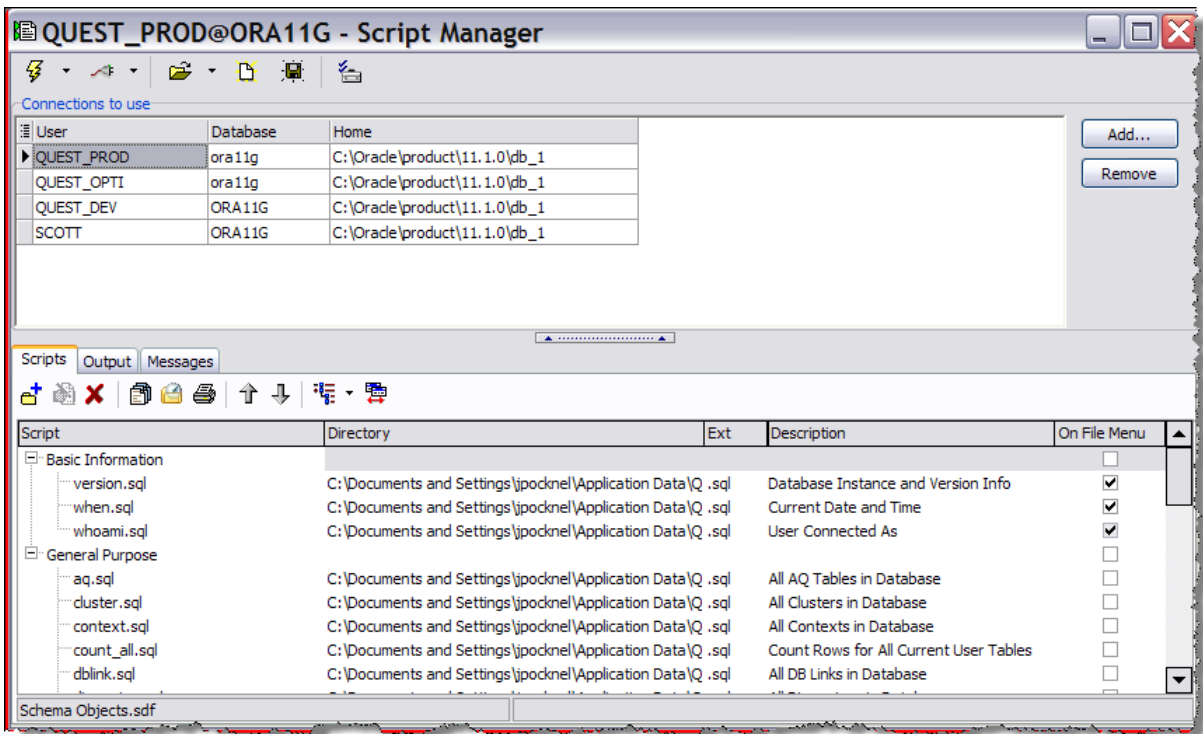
QUEST_PROD@ORA11G - Script Manager

Connections to use

| User | Database | Home |
|---|---|---|
| QUEST_PROD | ora11g | C:\Oracle\product\11.1.0\db_1 |
| QUEST_OPTI | ora11g | C:\Oracle\product\11.1.0\db_1 |
| QUEST_DEV | ORA11G | C:\Oracle\product\11.1.0\db_1 |
| SCOTT | ORA11G | C:\Oracle\product\11.1.0\db_1 |

Add...
Remove

Scripts Output Messages

| Script | Directory | Ext | Description | On File Menu |
|---|---|---|---|---|
| Basic Information | | | | ☐ |
| version.sql | C:\Documents and Settings\jpocknel\Application Data\Q | .sql | Database Instance and Version Info | ☑ |
| when.sql | C:\Documents and Settings\jpocknel\Application Data\Q | .sql | Current Date and Time | ☑ |
| whoami.sql | C:\Documents and Settings\jpocknel\Application Data\Q | .sql | User Connected As | ☑ |
| General Purpose | | | | ☐ |
| aq.sql | C:\Documents and Settings\jpocknel\Application Data\Q | .sql | All AQ Tables in Database | ☐ |
| cluster.sql | C:\Documents and Settings\jpocknel\Application Data\Q | .sql | All Clusters in Database | ☐ |
| context.sql | C:\Documents and Settings\jpocknel\Application Data\Q | .sql | All Contexts in Database | ☐ |
| count_all.sql | C:\Documents and Settings\jpocknel\Application Data\Q | .sql | Count Rows for All Current User Tables | ☐ |
| dblink.sql | C:\Documents and Settings\jpocknel\Application Data\Q | .sql | All DB Links in Database | ☐ |
| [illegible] | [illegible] | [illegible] | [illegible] | ☐ |

Schema Objects.sdf